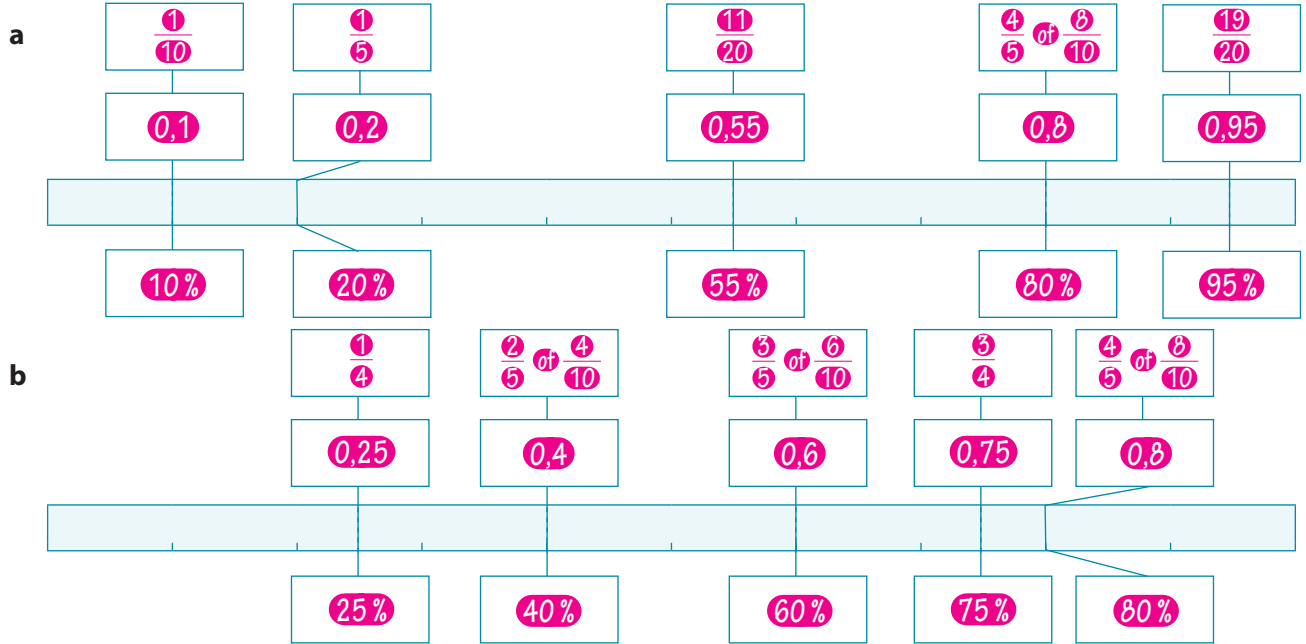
a

$\frac{1}{10}$ $\frac{1}{5}$ $\frac{11}{20}$ $\frac{4}{5}$ of $\frac{8}{10}$ $\frac{19}{20}$

0,1 0,2 0,55 0,8 0,95

10% 20% 55% 80% 95%

b

$\frac{1}{4}$ $\frac{2}{5}$ of $\frac{4}{10}$ $\frac{3}{5}$ of $\frac{6}{10}$ $\frac{3}{4}$ $\frac{4}{5}$ of $\frac{8}{10}$

0,25 0,4 0,6 0,75 0,8

25% 40% 60% 75% 80%